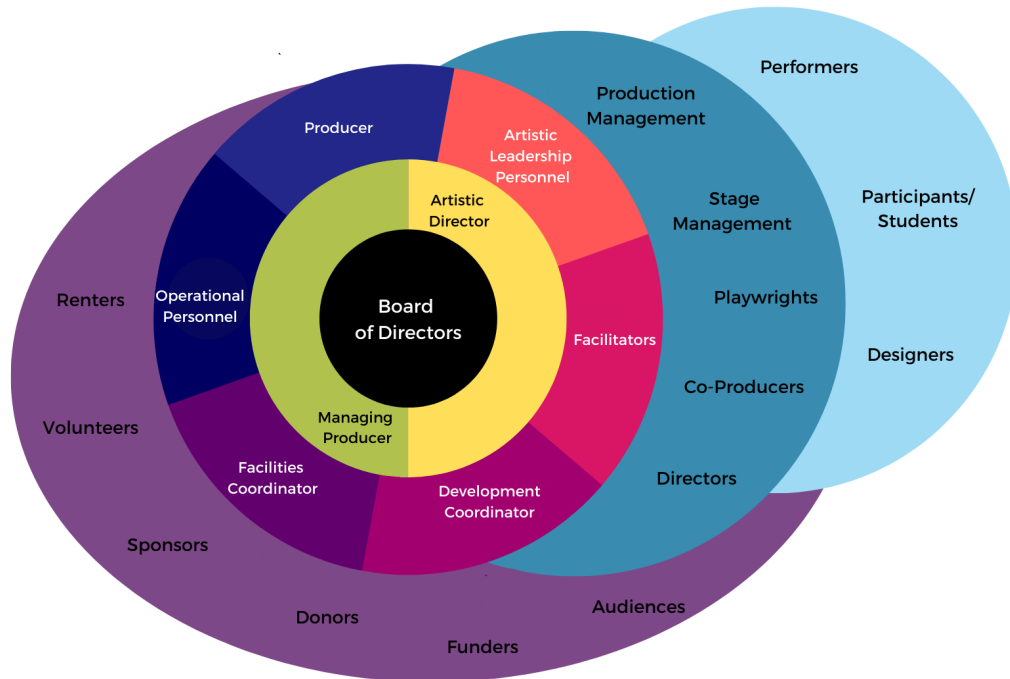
Performers

Production Management

Producer

Artistic Leadership Personnel

Artistic Director

Stage Management

Participants/ Students

Renters

Operational Personnel

Board of Directors

Playwrights

Facilitators

Designers

Co-Producers

Volunteers

Managing Producer

Facilities Coordinator

Development Coordinator

Directors

Sponsors

Audiences

Donors

Funders